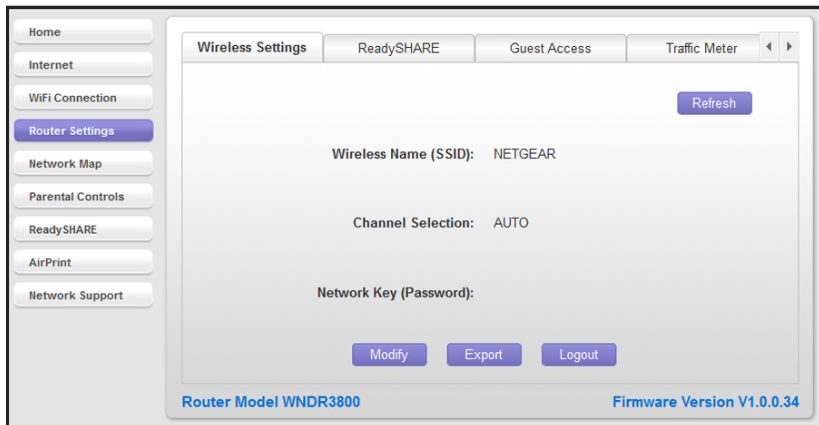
Home
Internet
WiFi Connection
Router Settings
Network Map
Parental Controls
ReadySHARE
AirPrint
Network Support

Wireless Settings | ReadySHARE | Guest Access | Traffic Meter

Refresh

Wireless Name (SSID): NETGEAR

Channel Selection: AUTO

Network Key (Password):

Modify Export Logout

Router Model WNDR3800

Firmware Version V1.0.0.34